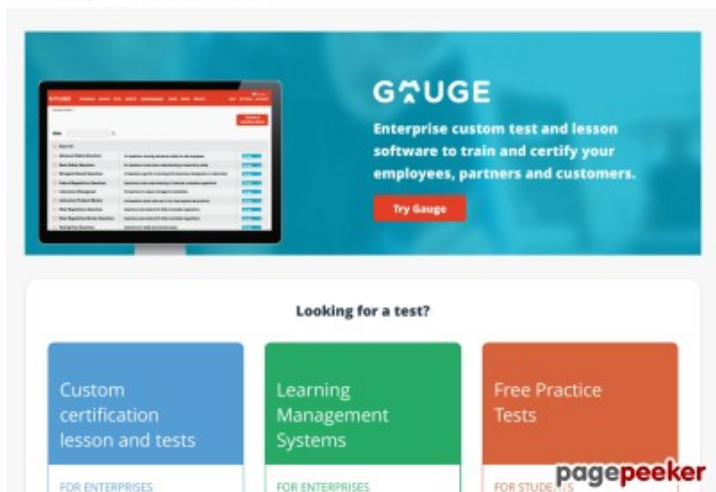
GAUGE

Enterprise custom test and lesson software to train and certify your employees, partners and customers.

Try Gauge

Looking for a test?

Custom certification lesson and tests

FOR ENTERPRISES

Learning Management Systems

FOR ENTERPRISES

Free Practice Tests

FOR STUDE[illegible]TS

pagepeeker